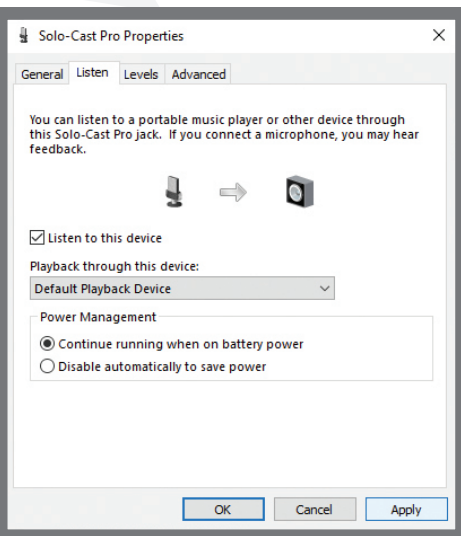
Solo-Cast Pro Properties

×

General Listen Levels Advanced

You can listen to a portable music player or other device through this Solo-Cast Pro jack. If you connect a microphone, you may hear feedback.

Listen to this device

Playback through this device:

Default Playback Device

Power Management

Continue running when on battery power

Disable automatically to save power

OK Cancel Apply